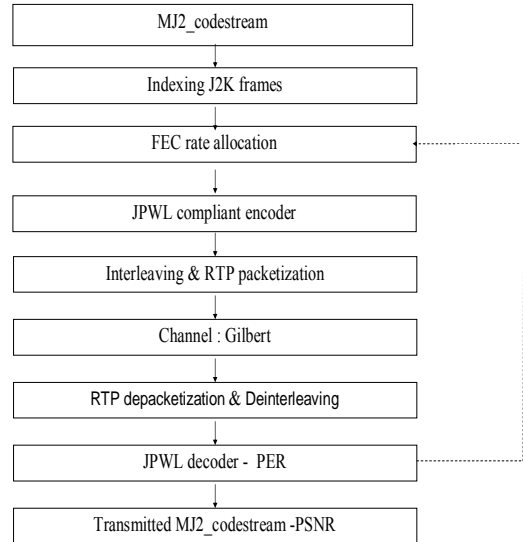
MJ2_codestream

Indexing J2K frames

FEC rate allocation

JPWL compliant encoder

Interleaving & RTP packetization

Channel : Gilbert

RTP depacketization & Deinterleaving

JPWL decoder - PER

Transmitted MJ2_codestream -PSNR